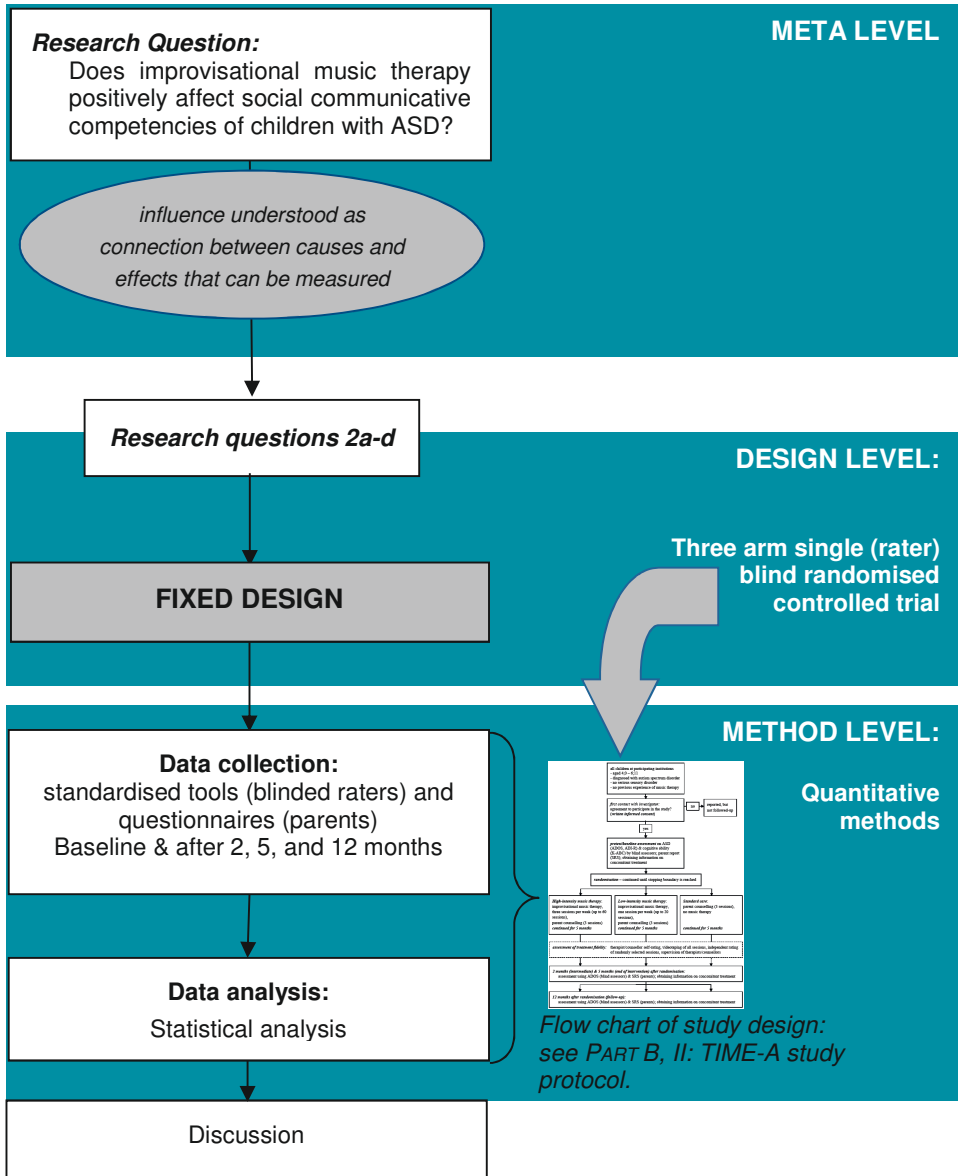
META LEVEL

Research Question:
Does improvisational music therapy positively affect social communicative competencies of children with ASD?

influence understood as connection between causes and effects that can be measured

Research questions 2a-d

DESIGN LEVEL:

Three arm single (rater) blind randomised controlled trial

FIXED DESIGN

METHOD LEVEL:

Data collection:
standardised tools (blinded raters) and questionnaires (parents)
Baseline & after 2, 5, and 12 months

Quantitative methods

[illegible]

Data analysis:
Statistical analysis

Flow chart of study design: see PART B, II: TIME-A study protocol.

Discussion